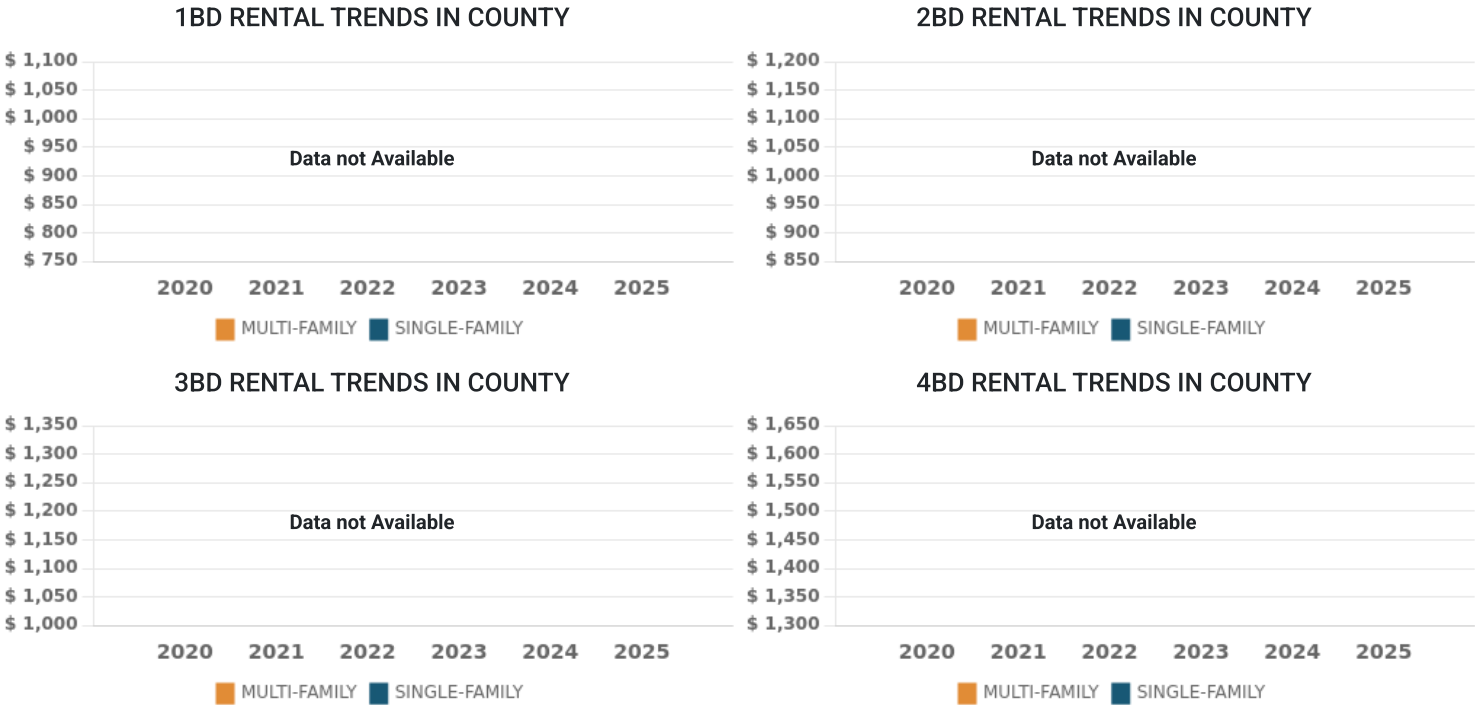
1BD RENTAL TRENDS IN COUNTY

$ 1,100
$ 1,050
$ 1,000
$ 950
$ 900
$ 850
$ 800
$ 750

Data not Available

2020 2021 2022 2023 2024 2025

MULTI-FAMILY SINGLE-FAMILY

2BD RENTAL TRENDS IN COUNTY

$ 1,200
$ 1,150
$ 1,100
$ 1,050
$ 1,000
$ 950
$ 900
$ 850

Data not Available

2020 2021 2022 2023 2024 2025

MULTI-FAMILY SINGLE-FAMILY

3BD RENTAL TRENDS IN COUNTY

$ 1,350
$ 1,300
$ 1,250
$ 1,200
$ 1,150
$ 1,100
$ 1,050
$ 1,000

Data not Available

2020 2021 2022 2023 2024 2025

MULTI-FAMILY SINGLE-FAMILY

4BD RENTAL TRENDS IN COUNTY

$ 1,650
$ 1,600
$ 1,550
$ 1,500
$ 1,450
$ 1,400
$ 1,350
$ 1,300

Data not Available

2020 2021 2022 2023 2024 2025

MULTI-FAMILY SINGLE-FAMILY